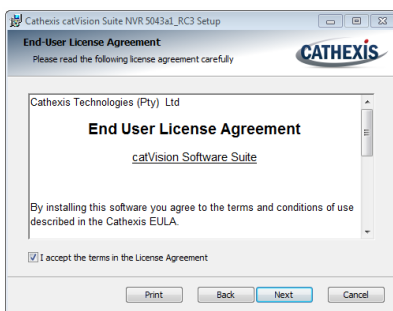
Cathexis catVision Suite NVR 5043a1_RC3 Setup

End-User License Agreement

Please read the following license agreement carefully

CATHEXIS

Cathexis Technologies (Pty) Ltd

End User License Agreement

catVision Software Suite

By installing this software you agree to the terms and conditions of use described in the Cathexis EULA.

I accept the terms in the License Agreement

Print Back Next Cancel